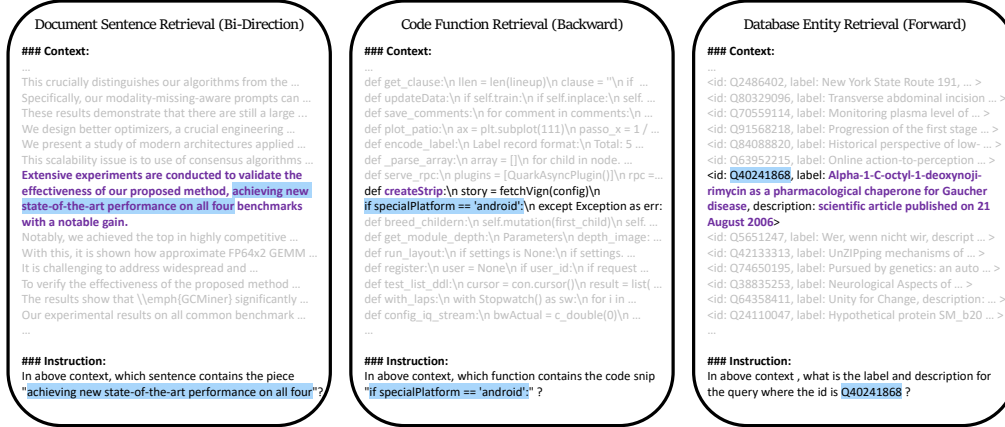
Document Sentence Retrieval (Bi-Direction)

### Context:

...

This crucially distinguishes our algorithms from the ...

Specifically, our modality-missing-aware prompts can ...

These results demonstrate that there are still a large ...

We design better optimizers, a crucial engineering ...

We present a study of modern architectures applied ...

This scalability issue is to use of consensus algorithms ...

Extensive experiments are conducted to validate the effectiveness of our proposed method, achieving new state-of-the-art performance on all four benchmarks with a notable gain.

Notably, we achieved the top in highly competitive ...

With this, it is shown how approximate FP64x2 GEMM ...

It is challenging to address widespread and ...

To verify the effectiveness of the proposed method ...

The results show that \\emph{GCMiner} significantly ...

Our experimental results on all common benchmark ...

...

### Instruction:

In above context, which sentence contains the piece "achieving new state-of-the-art performance on all four"?

Code Function Retrieval (Backward)

### Context:

...

def get_clause:\n llen = len(lineup)\n clause = ''\n if ...

def updateData:\n if self.train:\n if self.inplace:\n self. ...

def save_comments:\n for comment in comments:\n ...

def plot_patio:\n ax = plt.subplot(111)\n passo_x = 1 / ...

def encode_label:\n Label record format:\n Total: 5 ...

def _parse_array:\n array = []\n for child in node. ...

def serve_rpc:\n plugins = [QuarkAsyncPlugin()]\n rpc = ...

def createStrip:\n story = fetchVign(config)\n if specialPlatform == 'android':\n except Exception as err:

def breed_childern:\n self.mutation(first_child)\n self. ...

def get_module_depth:\n Parameters\n depth_image: ...

def run_layout:\n if settings is None:\n if settings. ...

def register:\n user = None\n if user_id:\n if request ...

def test_list_ddl:\n cursor = connection.cursor()\n result = list( ...

def with_laps:\n with Stopwatch() as sw:\n for i in ...

def config_iq_stream:\n bwActual = c_double(0)\n ...

...

### Instruction:

In above context, which function contains the code snip "if specialPlatform == 'android':" ?

Database Entity Retrieval (Forward)

### Context:

...

<id: Q2486402, label: New York State Route 191, ... >

<id: Q80329096, label: Transverse abdominal incision ... >

<id: Q70559114, label: Monitoring plasma level of ... >

<id: Q91568218, label: Progression of the first stage ... >

<id: Q84088820, label: Historical perspective of low- ... >

<id: Q63952215, label: Online action-to-perception ... >

<id: Q40241868, label: Alpha-1-C-octyl-1-deoxynojirimycin as a pharmacological chaperone for Gaucher disease, description: scientific article published on 21 August 2006>

<id: Q5651247, label: Wer, wenn nicht wir, descript ... >

<id: Q42133313, label: UnZIPping mechanisms of ... >

<id: Q74650195, label: Pursued by genetics: an auto ... >

<id: Q38835253, label: Neurological Aspects of ... >

<id: Q64358411, label: Unity for Change, description: ... >

<id: Q24110047, label: Hypothetical protein SM_b20 ... >

...

### Instruction:

In above context , what is the label and description for the query where the id is Q40241868 ?